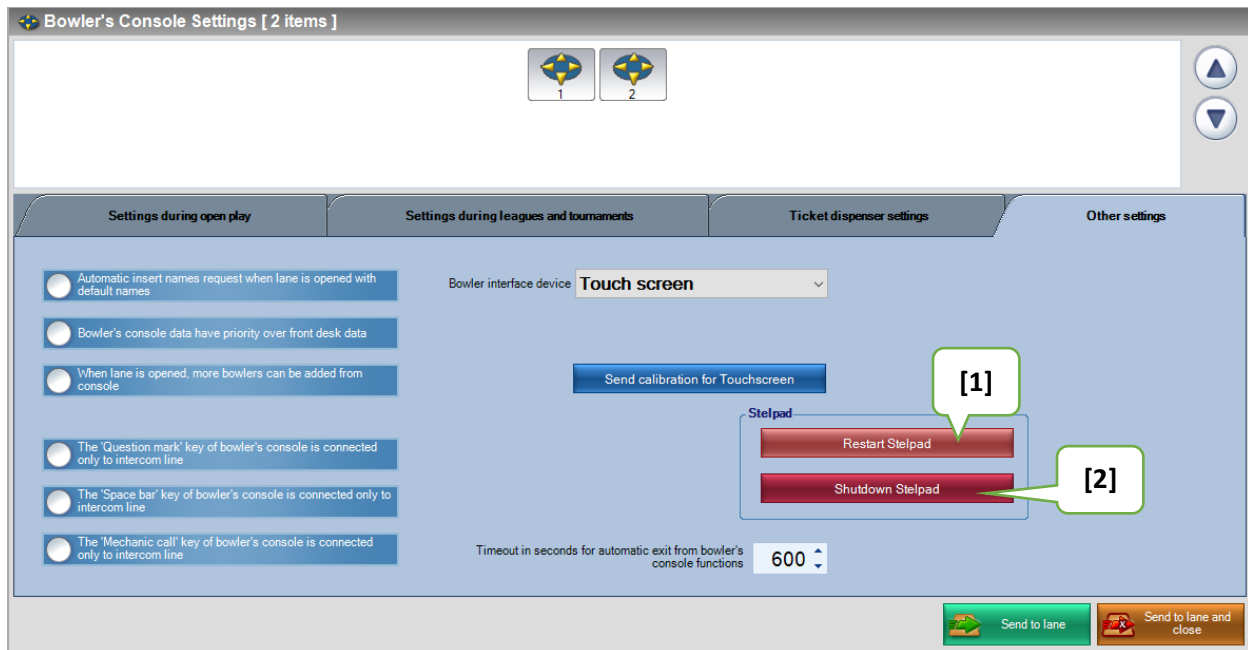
Bowler's Console Settings [ 2 items ]

1
2

Settings during open play
Settings during leagues and tournaments
Ticket dispenser settings
Other settings

Automatic insert names request when lane is opened with default names

Bowler's console data have priority over front desk data

When lane is opened, more bowlers can be added from console

The 'Question mark' key of bowler's console is connected only to intercom line

The 'Space bar' key of bowler's console is connected only to intercom line

The 'Mechanic call' key of bowler's console is connected only to intercom line

Bowler interface device Touch screen

Send calibration for Touchscreen

[1]

Stelpad

Restart Stelpad

[2]

Shutdown Stelpad

Timeout in seconds for automatic exit from bowler's console functions 600

Send to lane

Send to lane and close